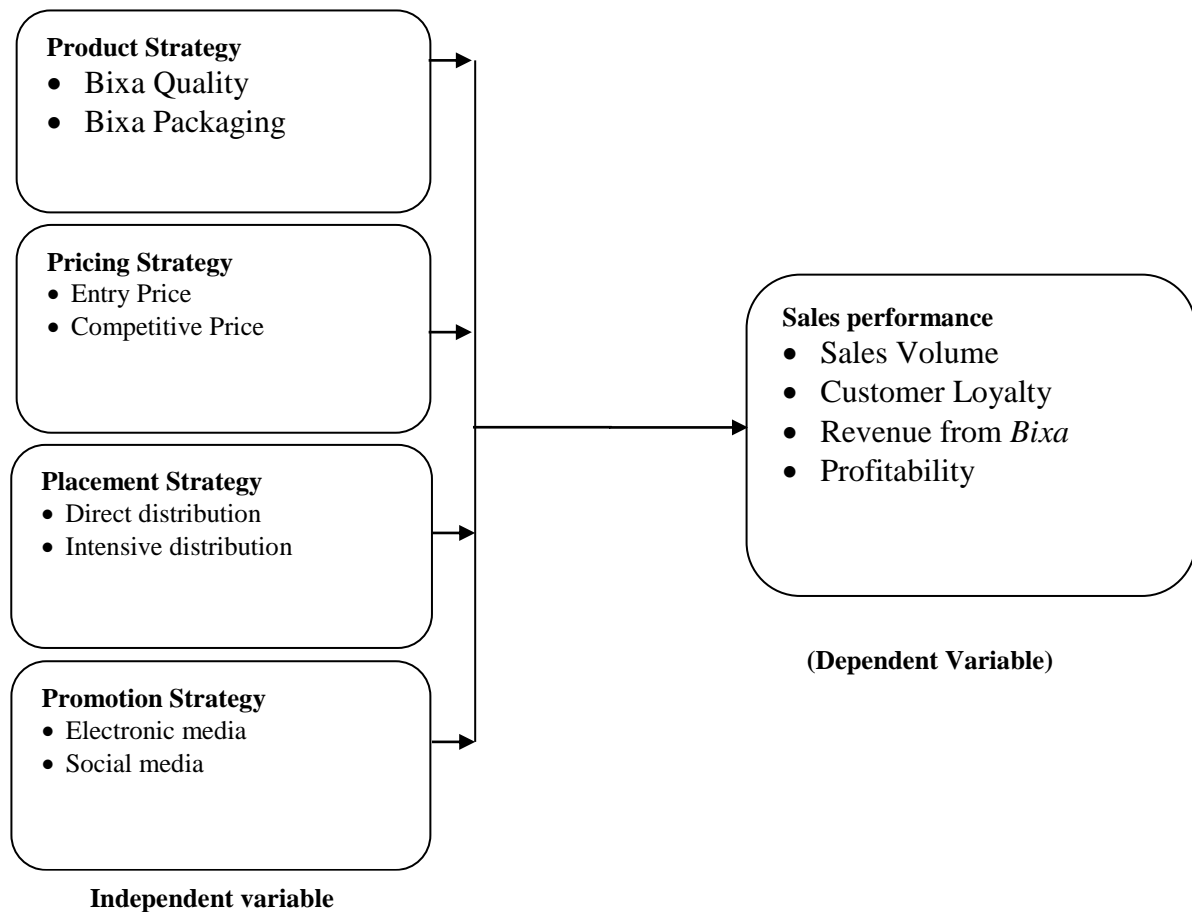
**Product Strategy**
- Bixa Quality
- Bixa Packaging

**Pricing Strategy**
- Entry Price
- Competitive Price

**Placement Strategy**
- Direct distribution
- Intensive distribution

**Promotion Strategy**
- Electronic media
- Social media

**Independent variable**

**Sales performance**
- Sales Volume
- Customer Loyalty
- Revenue from *Bixa*
- Profitability

**(Dependent Variable)**